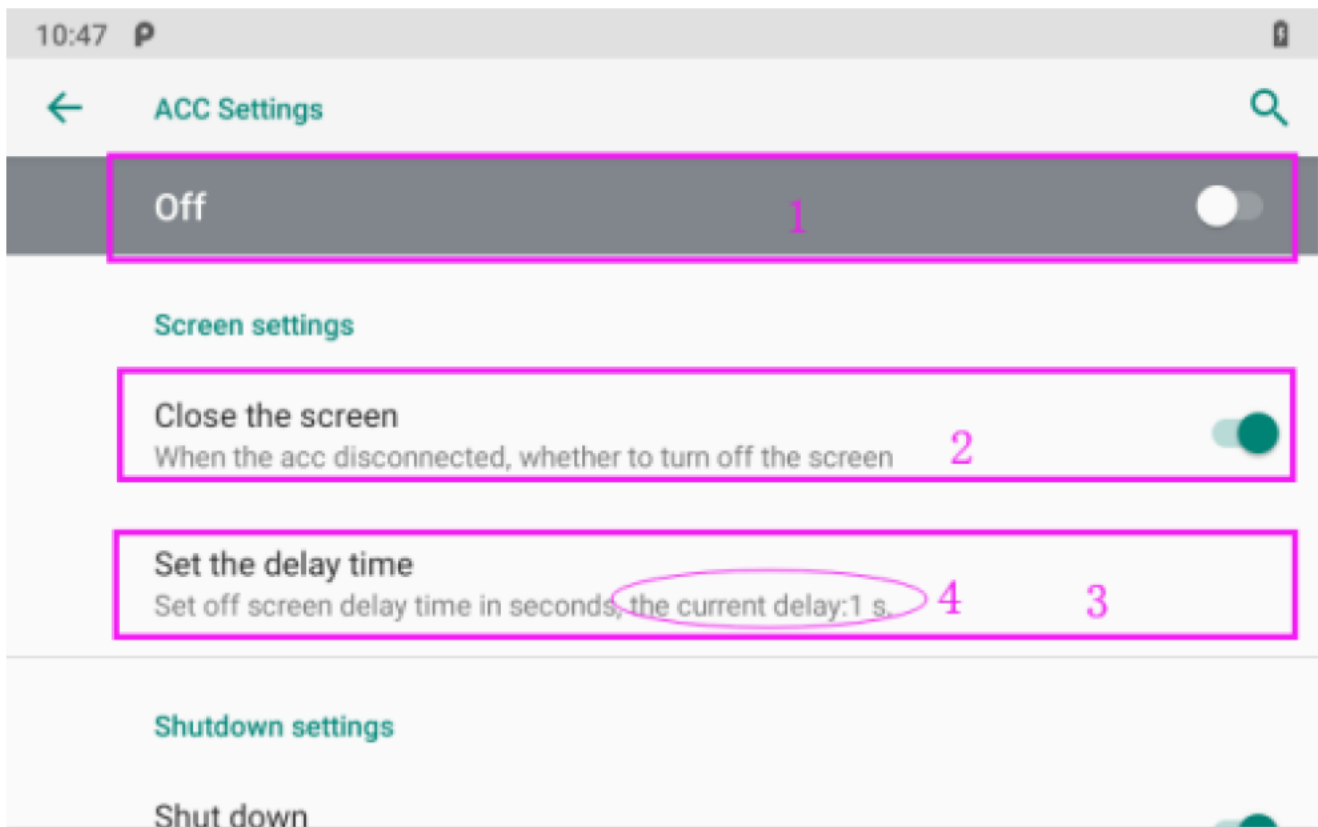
10:47 P

ACC Settings

Off

1

Screen settings

Close the screen
When the acc disconnected, whether to turn off the screen

2

Set the delay time
Set off screen delay time in seconds, the current delay:1 s.

4

3

Shutdown settings

Shut down